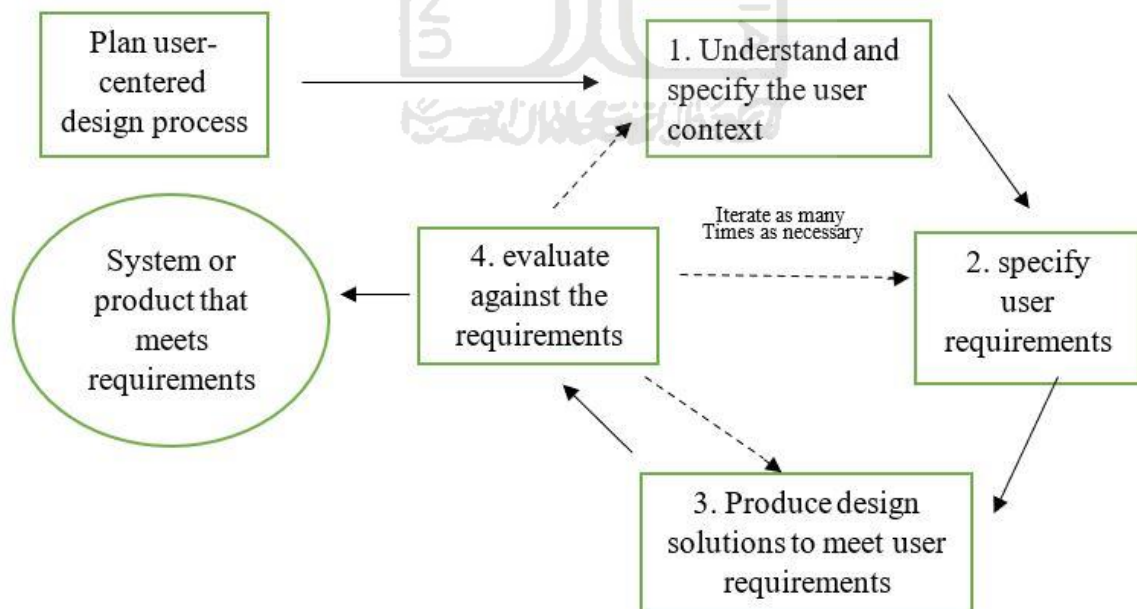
Plan user-centered design process

1. Understand and specify the user context

Iterate as many Times as necessary

System or product that meets requirements

4. evaluate against the requirements

2. specify user requirements

3. Produce design solutions to meet user requirements